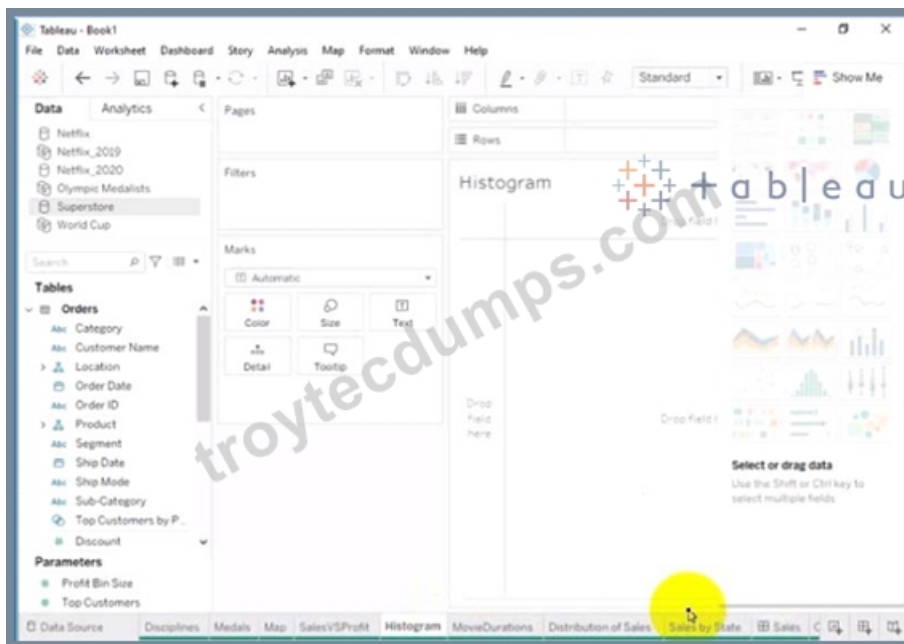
Tableau - Book1

File Data Worksheet Dashboard Story Analysis Map Format Window Help

Standard

Show Me

Data Analytics

Netflix
Netflix_2019
Netflix_2020
Olympic Medalists
Superstore
World Cup

Search

Tables

Orders
Category
Customer Name
Location
Order Date
Order ID
Product
Segment
Ship Date
Ship Mode
Sub-Category
Top Customers by P...
Discount

Parameters
Profit Bin Size
Top Customers

Pages

Filters

Marks

Automatic

Color Size Text
Detail Tooltip

Columns

Rows

Histogram

tableau

Drop field here

Drop field here

troytecdumps.com

Select or drag data

Use the Shift or Ctrl key to select multiple fields

Data Source Disciplines Medals Map SalesVSProfit Histogram MovieDurations Distribution of Sales Sales by State Sales